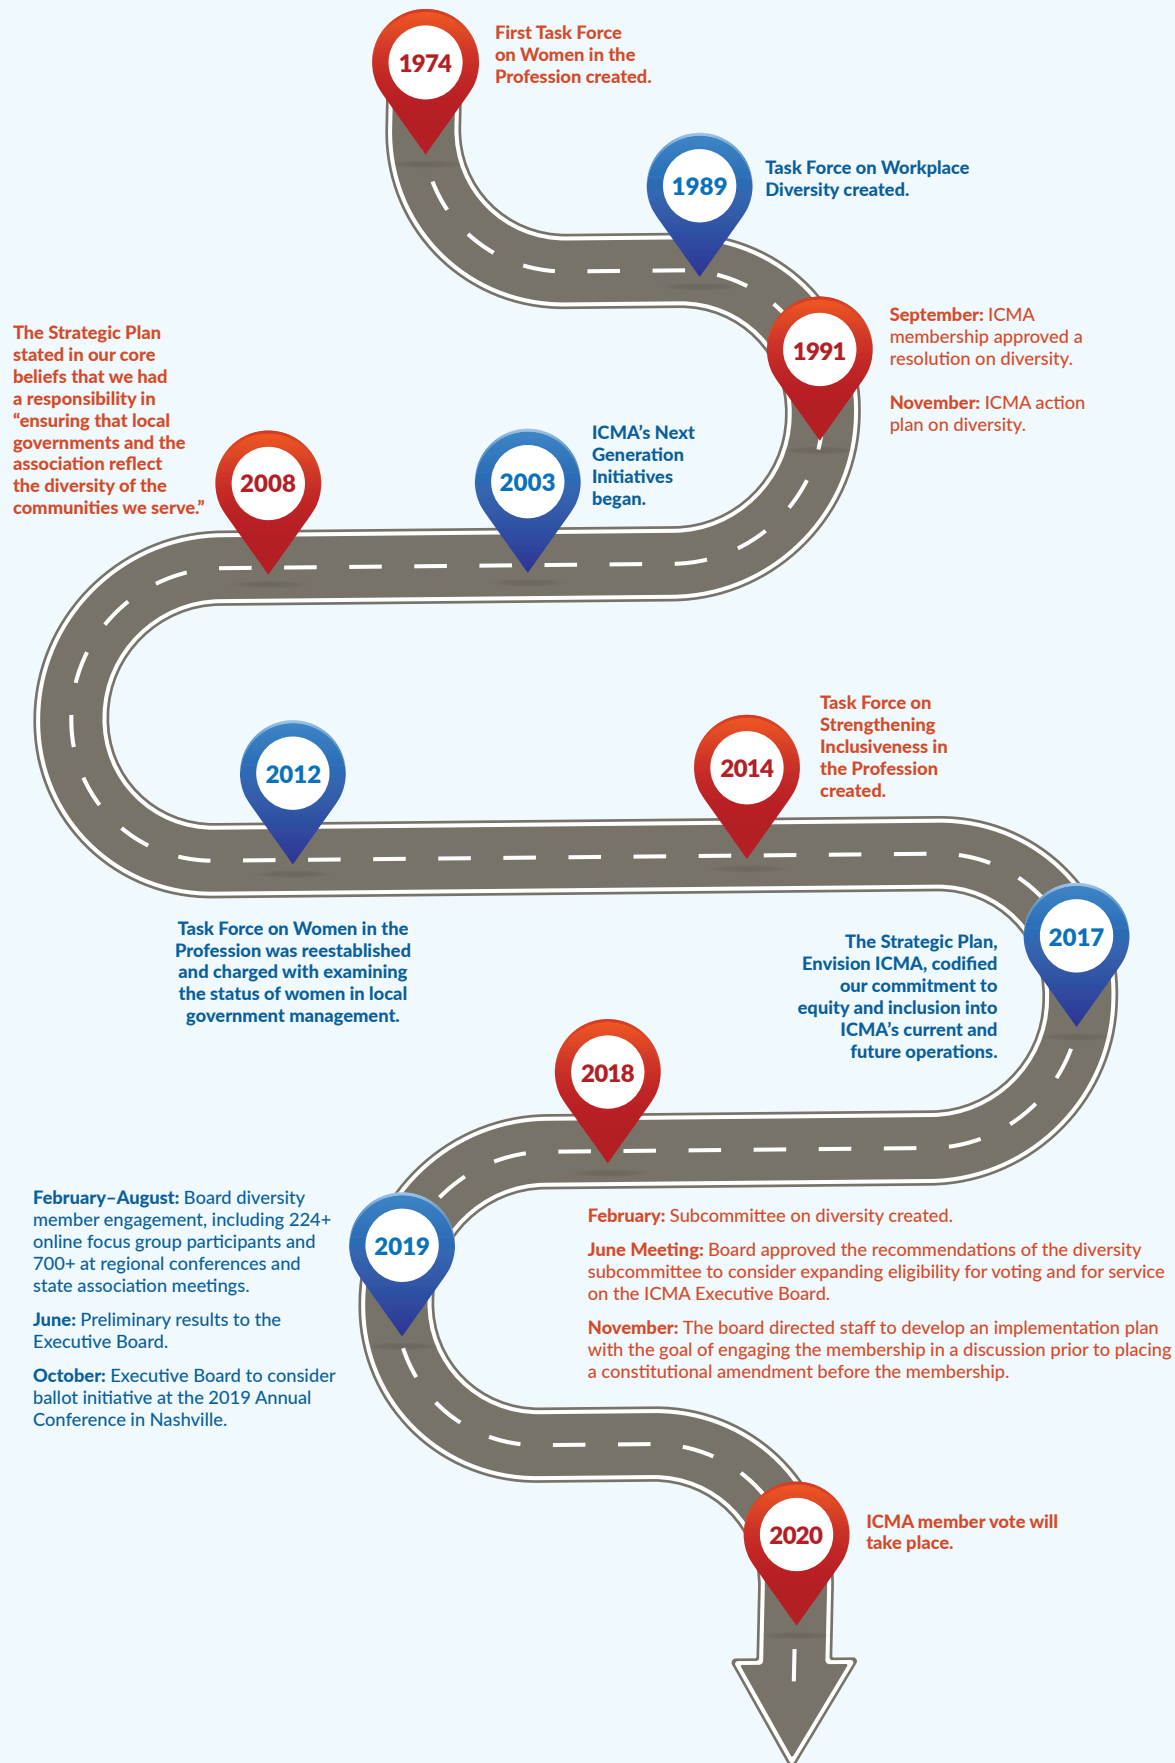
1974

First Task Force on Women in the Profession created.

1989

Task Force on Workplace Diversity created.

1991

September: ICMA membership approved a resolution on diversity.

November: ICMA action plan on diversity.

2008

The Strategic Plan stated in our core beliefs that we had a responsibility in “ensuring that local governments and the association reflect the diversity of the communities we serve.”

2003

ICMA’s Next Generation Initiatives began.

2012

Task Force on Women in the Profession was reestablished and charged with examining the status of women in local government management.

2014

Task Force on Strengthening Inclusiveness in the Profession created.

2017

The Strategic Plan, Envision ICMA, codified our commitment to equity and inclusion into ICMA’s current and future operations.

2018

February: Subcommittee on diversity created.

June Meeting: Board approved the recommendations of the diversity subcommittee to consider expanding eligibility for voting and for service on the ICMA Executive Board.

November: The board directed staff to develop an implementation plan with the goal of engaging the membership in a discussion prior to placing a constitutional amendment before the membership.

2019

February–August: Board diversity member engagement, including 224+ online focus group participants and 700+ at regional conferences and state association meetings.

June: Preliminary results to the Executive Board.

October: Executive Board to consider ballot initiative at the 2019 Annual Conference in Nashville.

2020

ICMA member vote will take place.